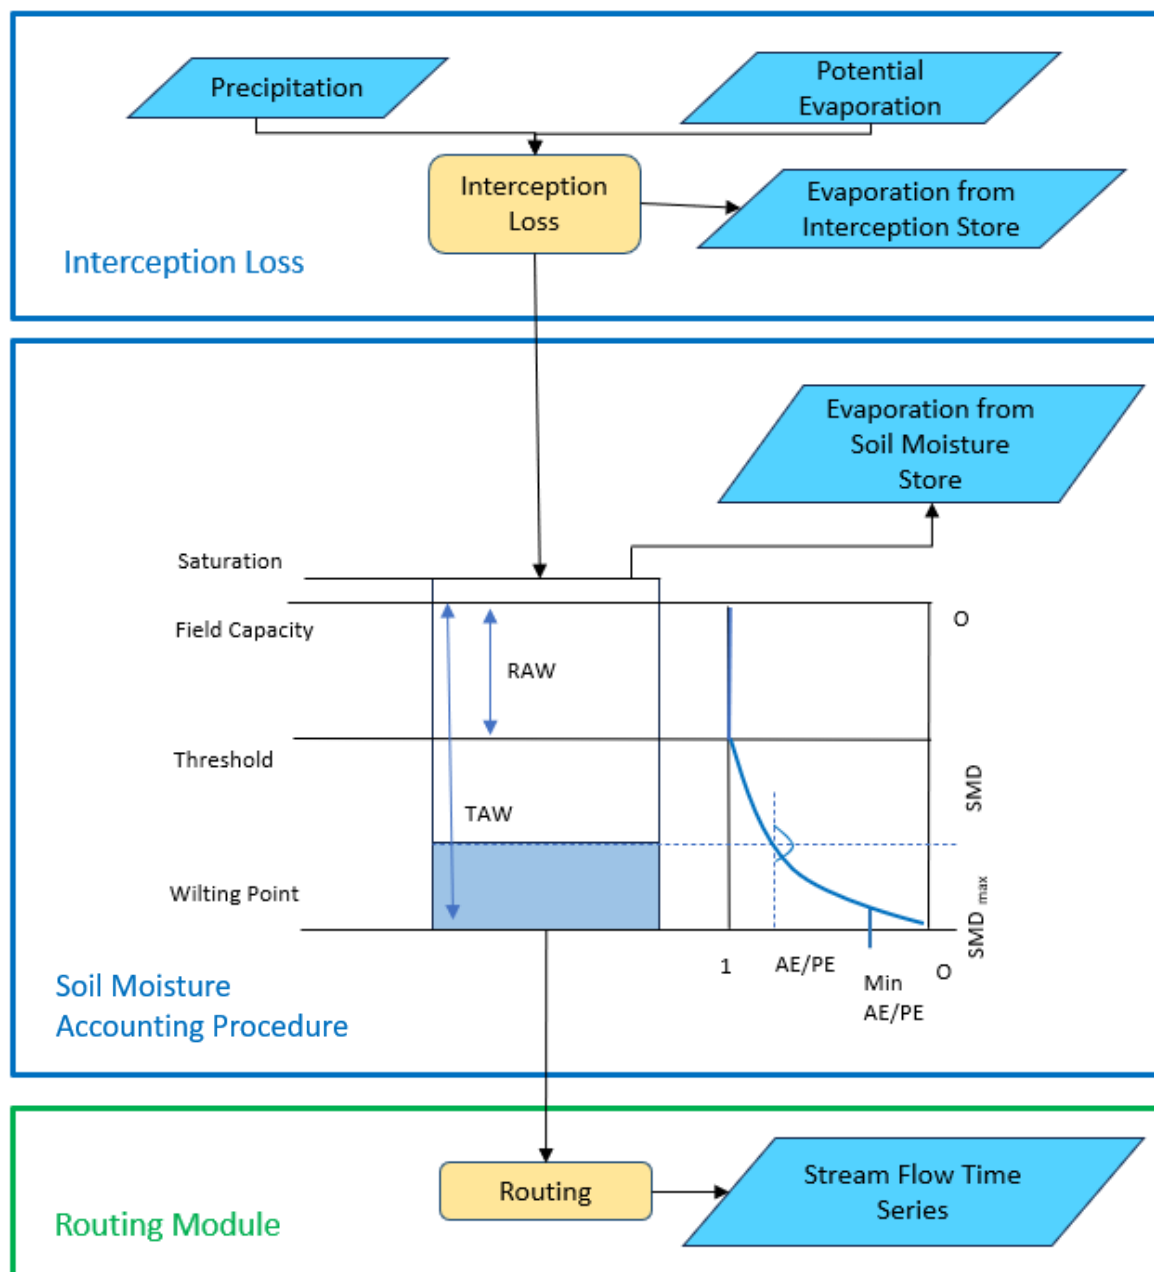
Precipitation

Potential Evaporation

Interception Loss

Evaporation from Interception Store

Interception Loss

Evaporation from Soil Moisture Store

Saturation

Field Capacity

RAW

Threshold

TAW

Wilting Point

O

SMD

$SMD_{max}$

1

AE/PE

Min AE/PE

O

Soil Moisture Accounting Procedure

Routing

Stream Flow Time Series

Routing Module